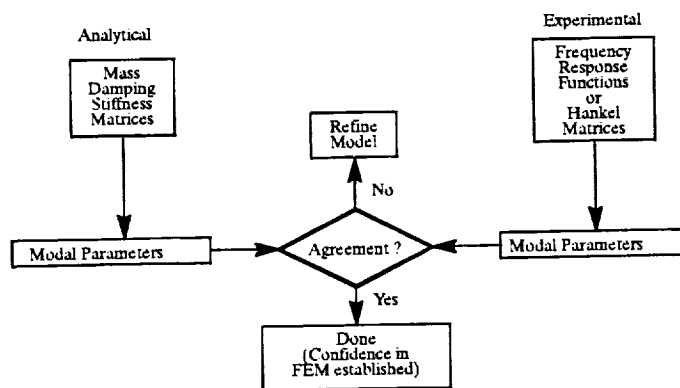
Analytical

Mass Damping Stiffness Matrices

Experimental

Frequency Response Functions or Hankel Matrices

Refine Model

No

Modal Parameters

Agreement ?

Modal Parameters

Yes

Done (Confidence in FEM established)